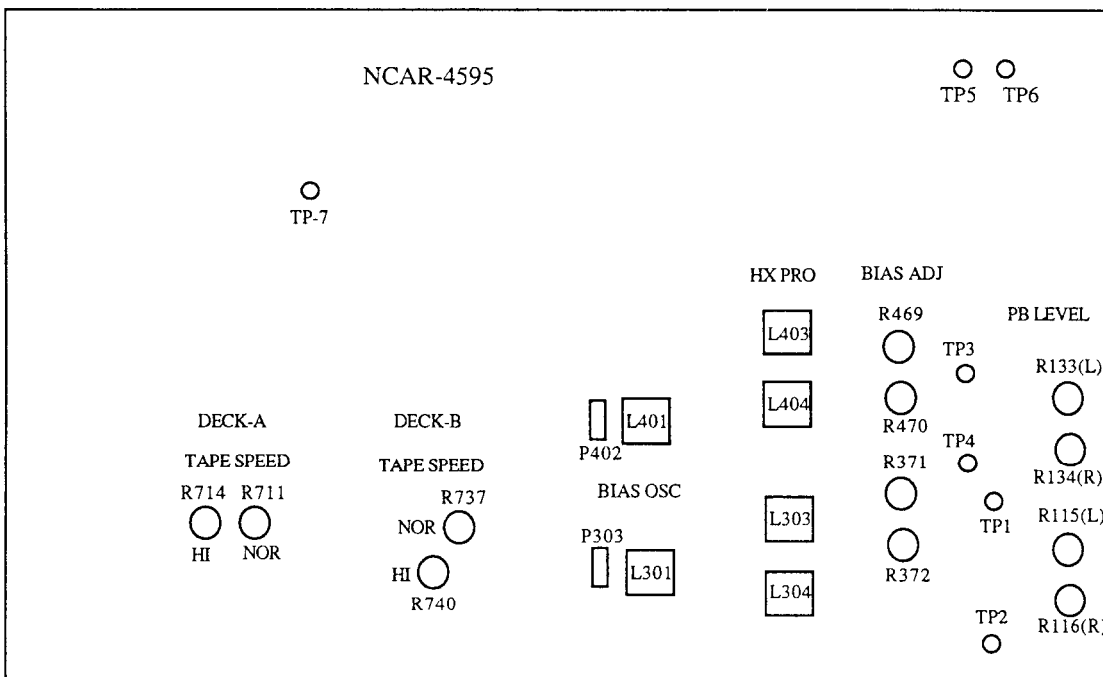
NCAR-4595

TP5 TP6

TP-7

HX PRO

BIAS ADJ

R469

PB LEVEL

L403

TP3

R133(L)

L404

DECK-A

DECK-B

L401

R470

TP4

TAPE SPEED

TAPE SPEED

P402

R371

R134(R)

R714 R711

R737

BIAS OSC

TP1

R115(L)

NOR

L303

HI NOR

P303

HI

L301

R372

R740

L304

TP2

R116(R)